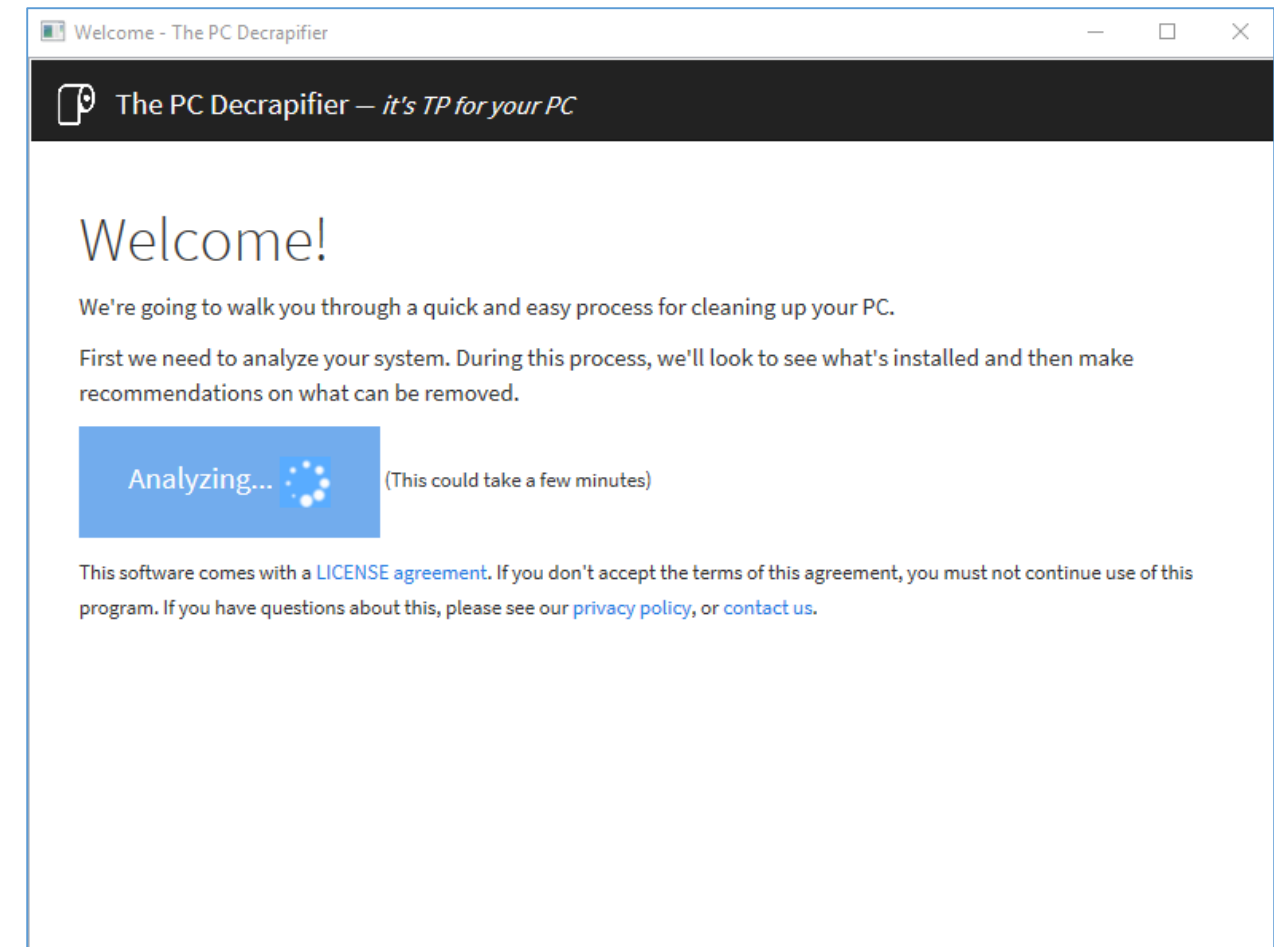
Welcome - The PC Decrapifier

The PC Decrapifier — it's TP for your PC

Welcome!

We're going to walk you through a quick and easy process for cleaning up your PC.

First we need to analyze your system. During this process, we'll look to see what's installed and then make recommendations on what can be removed.

Analyzing... (This could take a few minutes)

This software comes with a LICENSE agreement. If you don't accept the terms of this agreement, you must not continue use of this program. If you have questions about this, please see our privacy policy, or contact us.